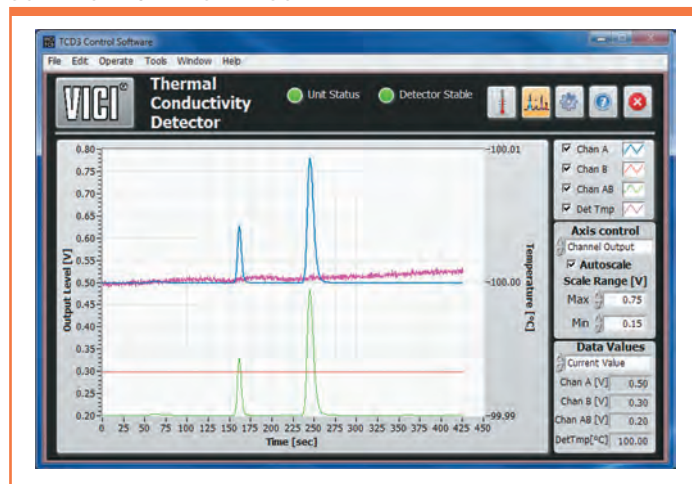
TCD3 Control Software

File Edit Operate Tools Window Help

VICI®

Thermal Conductivity Detector

Unit Status

Detector Stable

Output Level [V]

0.80
0.75
0.70
0.65
0.60
0.55
0.50
0.45
0.40
0.35
0.30
0.25
0.20

100.01

100.00

99.99

Temperature [°C]

0 25 50 75 100 125 150 175 200 225 250 275 300 325 350 375 400 425 450

Time [sec]

Chan A

Chan B

Chan AB

Det Tmp

Axis control

Channel Output

Autoscale

Scale Range [V]

Max 0.75

Min 0.15

Data Values

Current Value

Chan A [V] 0.50

Chan B [V] 0.30

Chan AB [V] 0.20

DetTmp[°C] 100.00